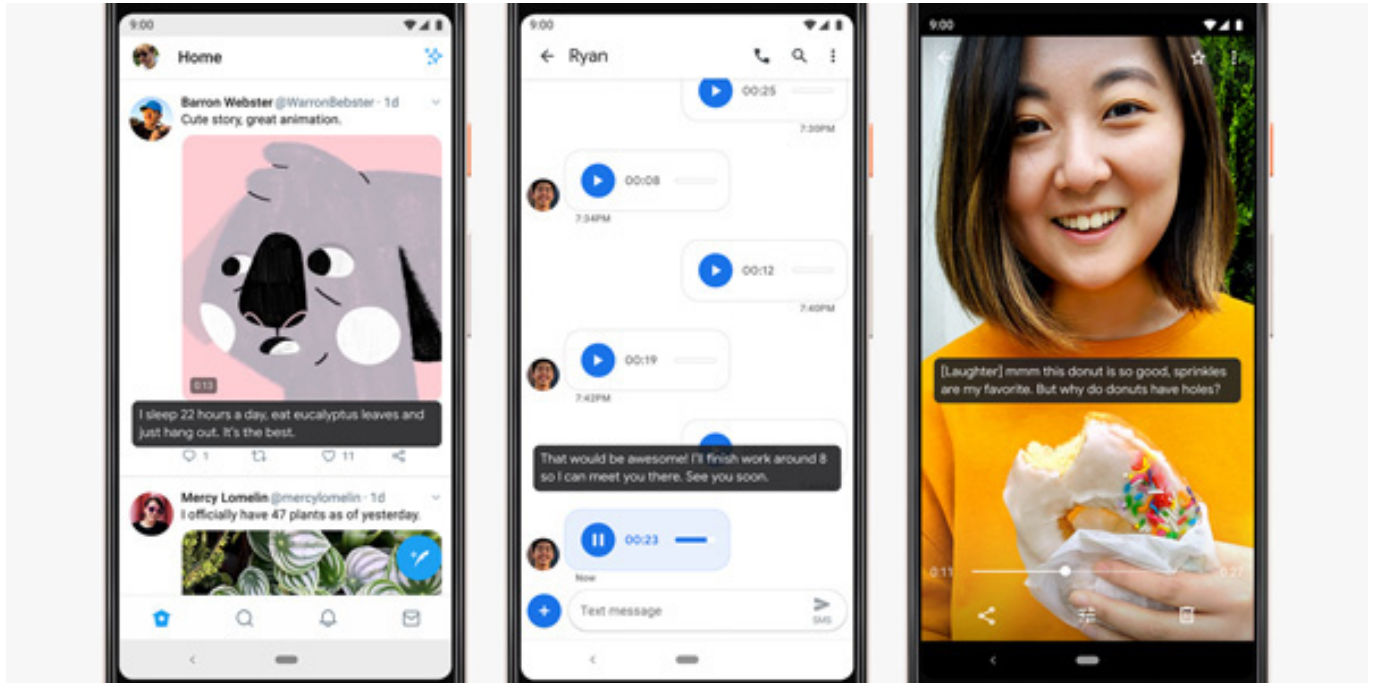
9:00

Home

Barron Webster @WarronBebster · 1d
Cute story, great animation.

0:13

I sleep 22 hours a day, eat eucalyptus leaves and just hang out. It's the best.

1 11

Mercy Lomelin @mercylomelin · 1d
I officially have 47 plants as of yesterday.

9:00

Ryan

00:25
7:30PM

00:08
7:34PM

00:12
7:40PM

00:19
7:42PM

That would be awesome! I'll finish work around 8 so I can meet you there. See you soon.

00:23
Now

Text message
SMS

9:00

[Laughter] mmm this donut is so good, sprinkles are my favorite. But why do donuts have holes?

0:11
0:27